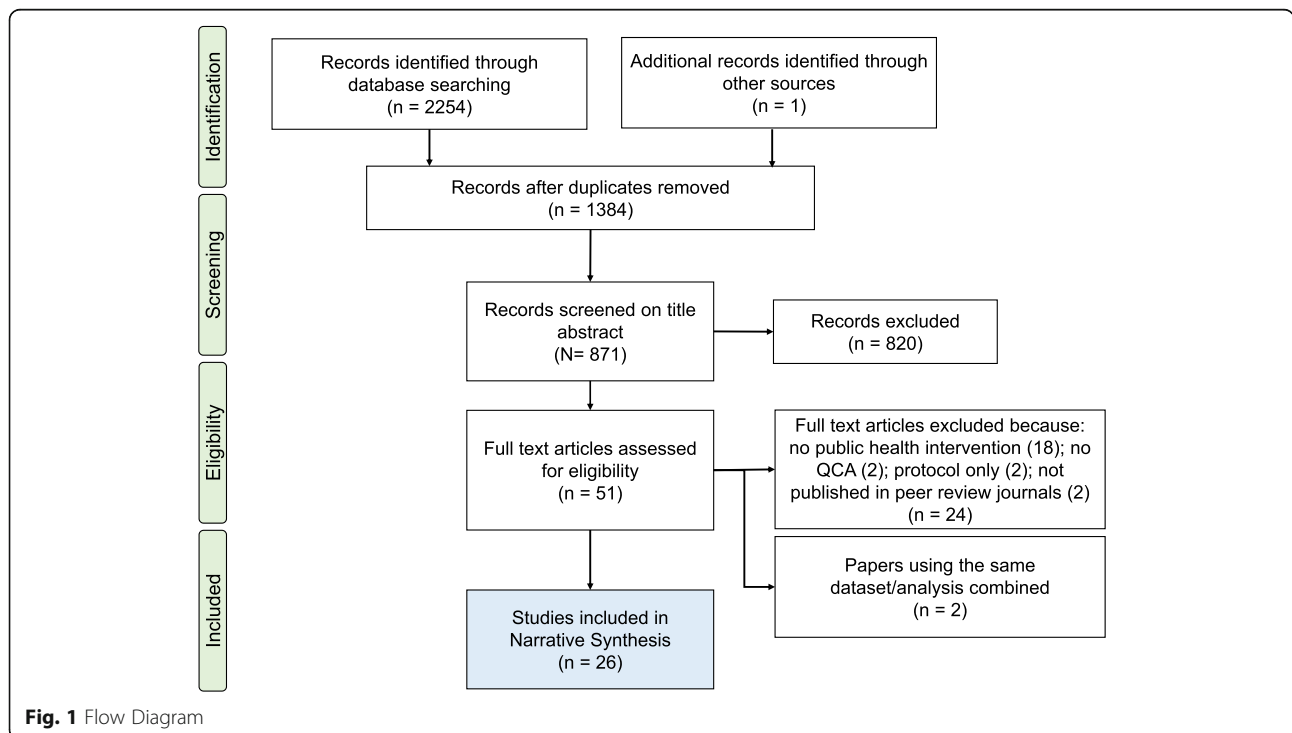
Identification

Records identified through database searching (n = 2254)

Additional records identified through other sources (n = 1)

Records after duplicates removed (n = 1384)

Screening

Records screened on title abstract (N= 871)

Records excluded (n = 820)

Eligibility

Full text articles assessed for eligibility (n = 51)

Full text articles excluded because: no public health intervention (18); no QCA (2); protocol only (2); not published in peer review journals (2) (n = 24)

Papers using the same dataset/analysis combined (n = 2)

Included

Studies included in Narrative Synthesis (n = 26)

Fig. 1 Flow Diagram